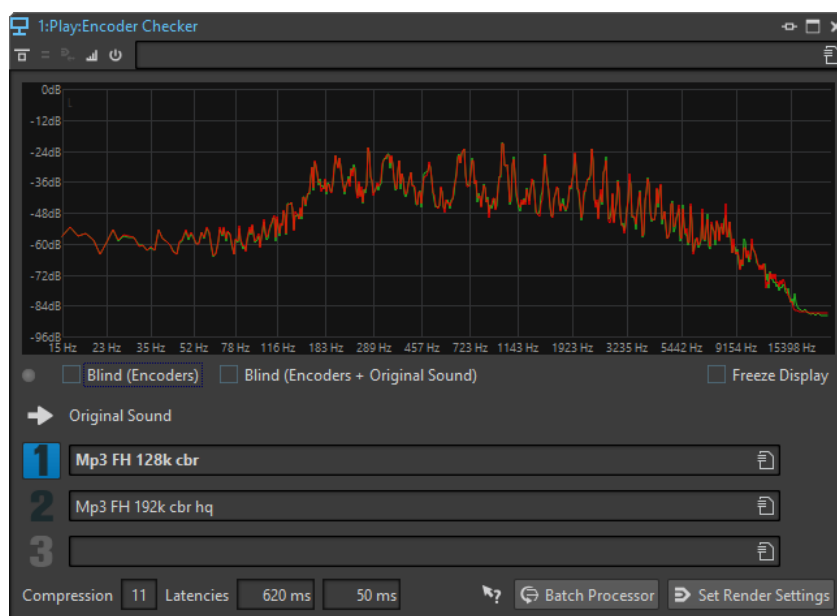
1:Play:Encoder Checker

0dB
-12dB
-24dB
-36dB
-48dB
-60dB
-72dB
-84dB
-96dB
15 Hz 23 Hz 35 Hz 52 Hz 78 Hz 116 Hz 183 Hz 289 Hz 457 Hz 723 Hz 1143 Hz 1923 Hz 3235 Hz 5442 Hz 9154 Hz 15398 Hz

Blind (Encoders) Blind (Encoders + Original Sound) Freeze Display

Original Sound

1 Mp3 FH 128k cbr

2 Mp3 FH 192k cbr hq

3

Compression 11 Latencies 620 ms 50 ms Batch Processor Set Render Settings